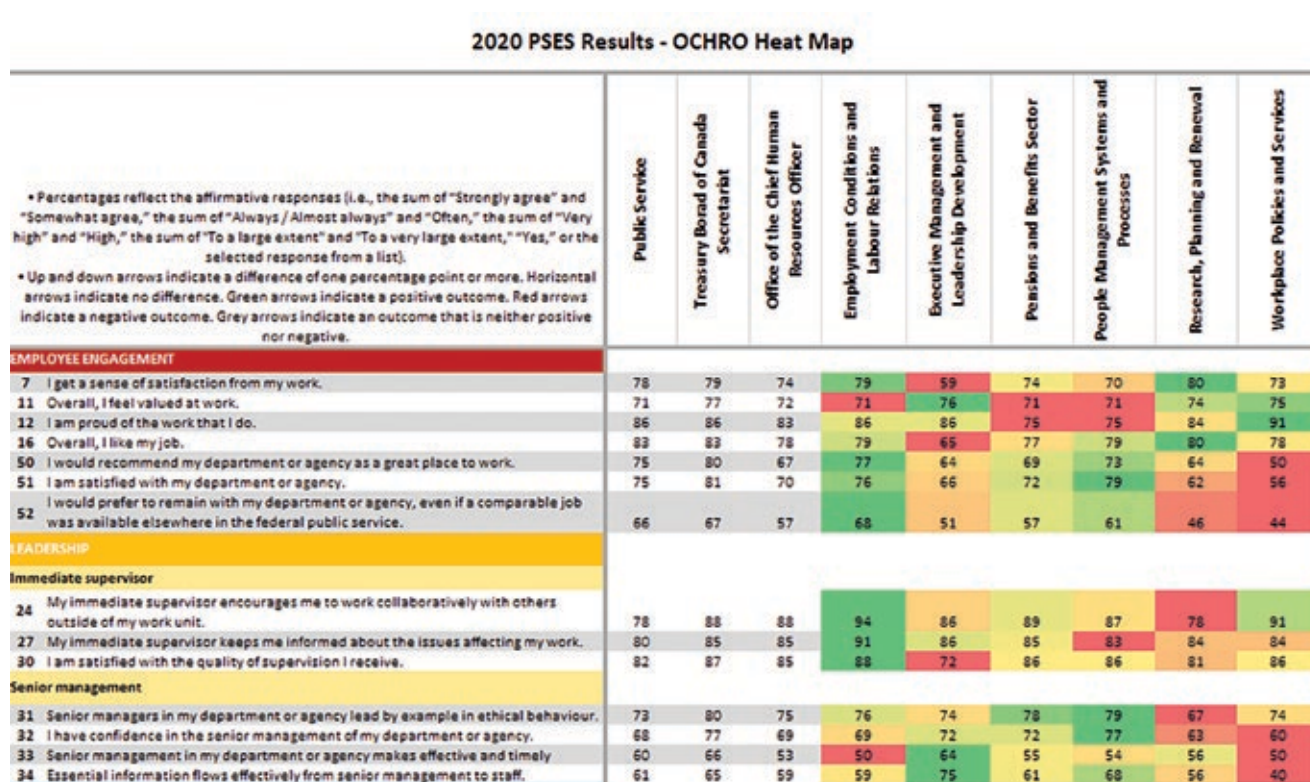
2020 PSES Results - OCHRO Heat Map

• Percentages reflect the affirmative responses (i.e., the sum of "Strongly agree" and "Somewhat agree," the sum of "Always / Almost always" and "Often," the sum of "Very high" and "High," the sum of "To a large extent" and "To a very large extent," "Yes," or the selected response from a list).
• Up and down arrows indicate a difference of one percentage point or more. Horizontal arrows indicate no difference. Green arrows indicate a positive outcome. Red arrows indicate a negative outcome. Grey arrows indicate an outcome that is neither positive nor negative.

| | | Public Service | Treasury Board of Canada Secretariat | Office of the Chief Human Resources Officer | Employment Conditions and Labour Relations | Executive Management and Leadership Development | Pensions and Benefits Sector | People Management Systems and Processes | Research, Planning and Renewal | Workplace Policies and Services |
|---|---|---|---|---|---|---|---|---|---|---|
| EMPLOYEE ENGAGEMENT | | | | | | | | | | |
| 7 | I get a sense of satisfaction from my work. | 78 | 79 | 74 | 79 | 59 | 74 | 70 | 80 | 73 |
| 11 | Overall, I feel valued at work. | 71 | 77 | 72 | 71 | 76 | 71 | 71 | 74 | 75 |
| 12 | I am proud of the work that I do. | 86 | 86 | 83 | 86 | 86 | 75 | 75 | 84 | 91 |
| 16 | Overall, I like my job. | 83 | 83 | 78 | 79 | 65 | 77 | 79 | 80 | 78 |
| 50 | I would recommend my department or agency as a great place to work. | 75 | 80 | 67 | 77 | 64 | 69 | 73 | 64 | 50 |
| 51 | I am satisfied with my department or agency. | 75 | 81 | 70 | 76 | 66 | 72 | 79 | 62 | 56 |
| 52 | I would prefer to remain with my department or agency, even if a comparable job was available elsewhere in the federal public service. | 66 | 67 | 57 | 68 | 51 | 57 | 61 | 46 | 44 |
| LEADERSHIP | | | | | | | | | | |
| Immediate supervisor | | | | | | | | | | |
| 24 | My immediate supervisor encourages me to work collaboratively with others outside of my work unit. | 78 | 88 | 88 | 94 | 86 | 89 | 87 | 78 | 91 |
| 27 | My immediate supervisor keeps me informed about the issues affecting my work. | 80 | 85 | 85 | 91 | 86 | 85 | 83 | 84 | 84 |
| 30 | I am satisfied with the quality of supervision I receive. | 82 | 87 | 85 | 88 | 72 | 86 | 86 | 81 | 86 |
| Senior management | | | | | | | | | | |
| 31 | Senior managers in my department or agency lead by example in ethical behaviour. | 73 | 80 | 75 | 76 | 74 | 78 | 79 | 67 | 74 |
| 32 | I have confidence in the senior management of my department or agency. | 68 | 77 | 69 | 69 | 72 | 72 | 77 | 63 | 60 |
| 33 | Senior management in my department or agency makes effective and timely | 60 | 66 | 53 | 50 | 64 | 55 | 54 | 56 | 50 |
| 34 | Essential information flows effectively from senior management to staff. | 61 | 65 | 59 | 59 | 75 | 61 | 68 | 56 | 40 |